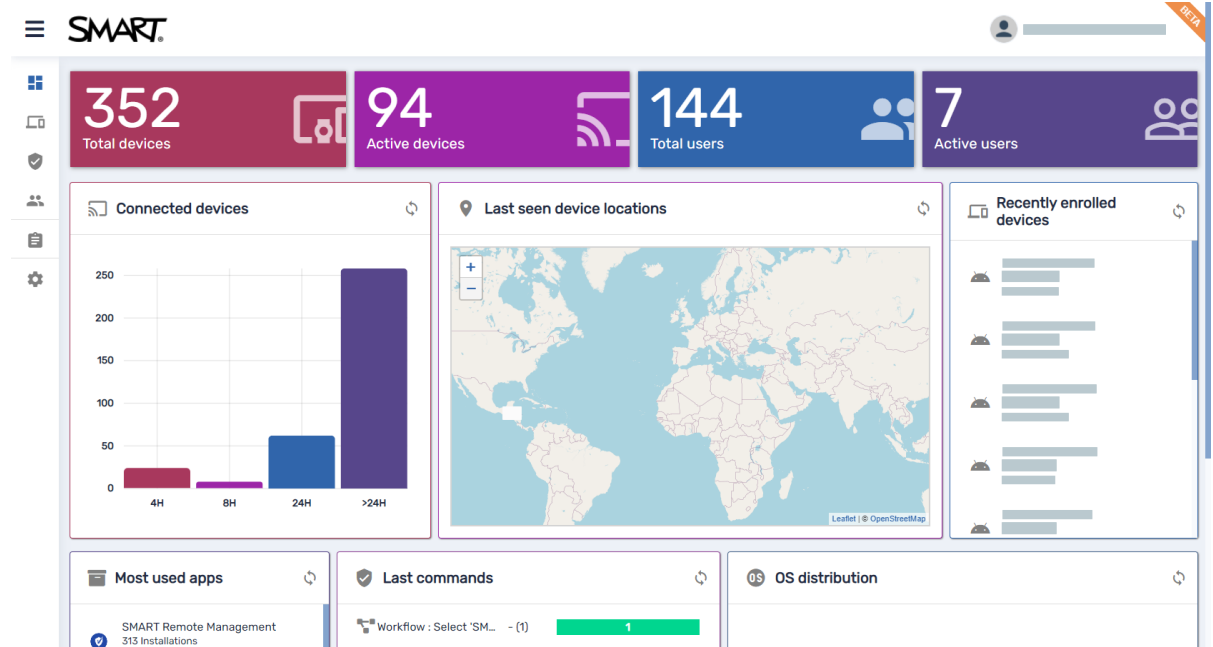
SMART.

BETA

352
Total devices

94
Active devices

144
Total users

7
Active users

Connected devices

250
200
150
100
50
0
4H
8H
24H
>24H

Last seen device locations

+
−
Leaflet | © OpenStreetMap

Recently enrolled devices

Most used apps

SMART Remote Management
313 Installations

Last commands

Workflow : Select 'SM... - (1)
1

OS distribution